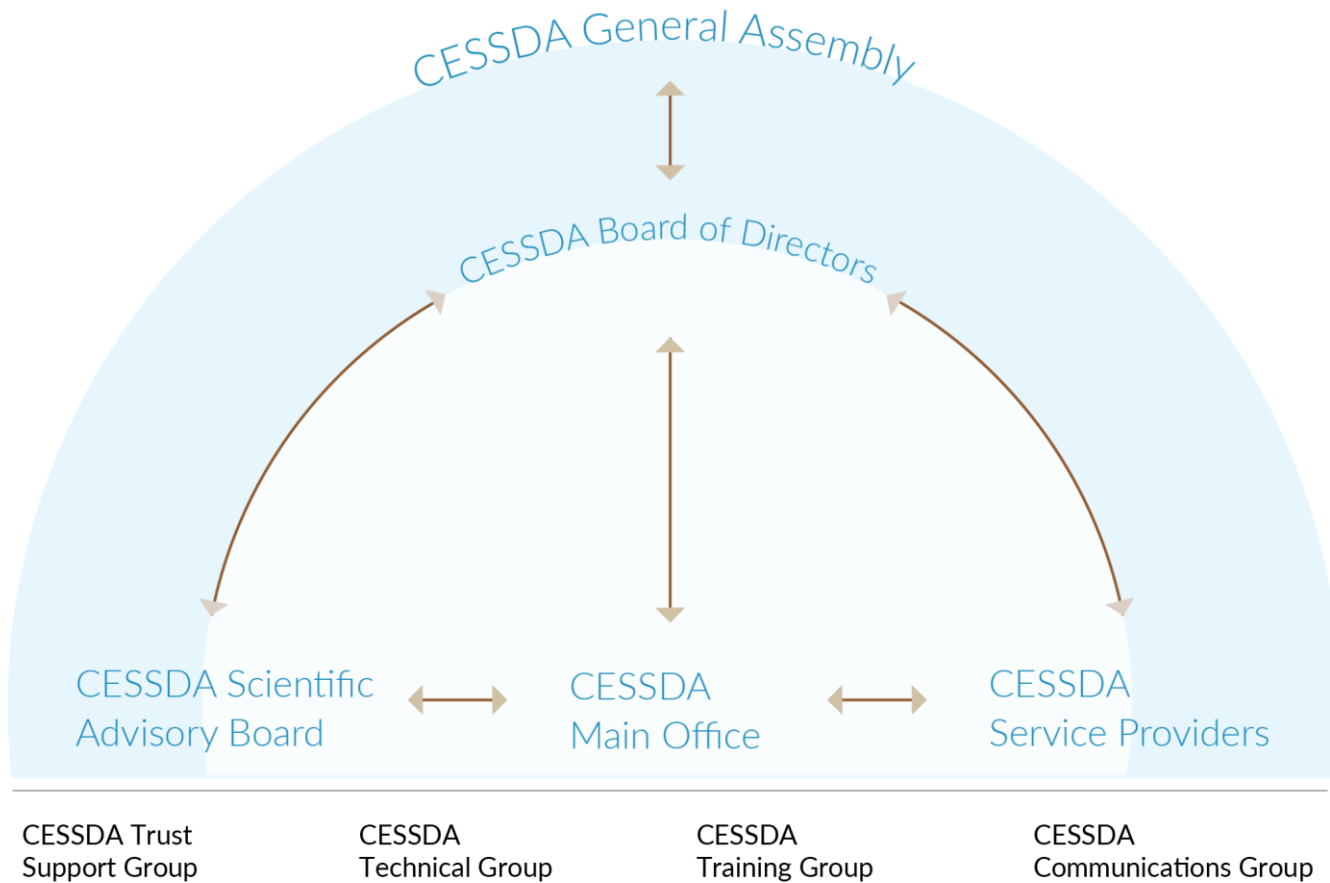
CESSDA General Assembly

CESSDA Board of Directors

CESSDA Scientific Advisory Board

CESSDA Main Office

CESSDA Service Providers

CESSDA Trust Support Group

CESSDA Technical Group

CESSDA Training Group

CESSDA Communications Group